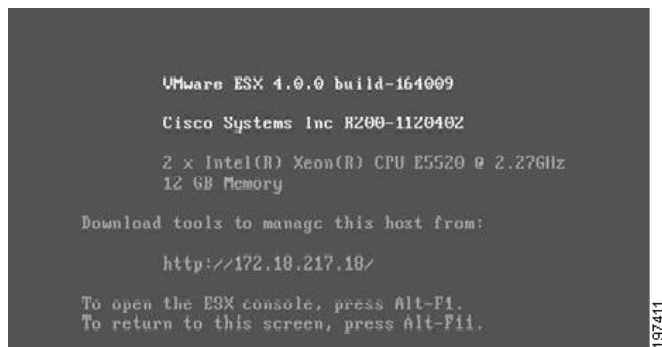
VMware ESX 4.0.0 build-164009

Cisco Systems Inc R200-1120402

2 x Intel(R) Xeon(R) CPU E5520 @ 2.27GHz
12 GB Memory

Download tools to manage this host from:

http://172.18.217.18/

To open the ESX console, press Alt-F1.
To return to this screen, press Alt-F11.

197411